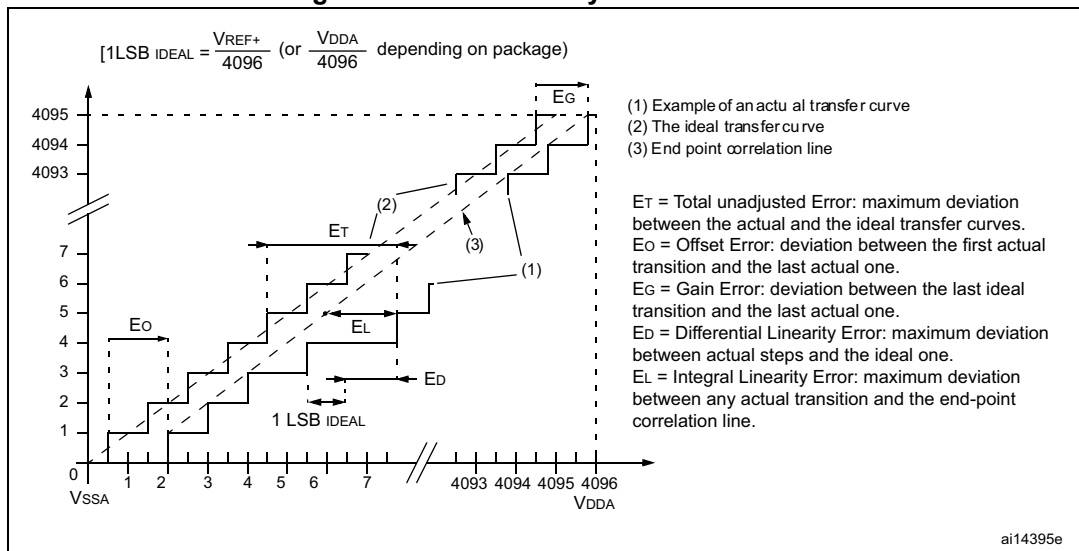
[1LSB IDEAL = $\frac{V_{REF+}}{4096}$ (or $\frac{V_{DDA}}{4096}$ depending on package)

EG

4095
4094
4093

(1) Example of an actu al transfer curve
(2) The ideal transfer cu rve
(3) End point correlation line

ET = Total unadjusted Error: maximum deviation between the actual and the ideal transfer curves.
EO = Offset Error: deviation between the first actual transition and the last actual one.
EG = Gain Error: deviation between the last ideal transition and the last actual one.
ED = Differential Linearity Error: maximum deviation between actual steps and the ideal one.
EL = Integral Linearity Error: maximum deviation between any actual transition and the end-point correlation line.

ET
(2)
(3)
(1)
7
6
5
4
3
2
1
EO
EL
ED
1 LSB IDEAL
0
VSSA
1 2 3 4 5 6 7 4093 4094 4095 4096
VDDA

ai14395e